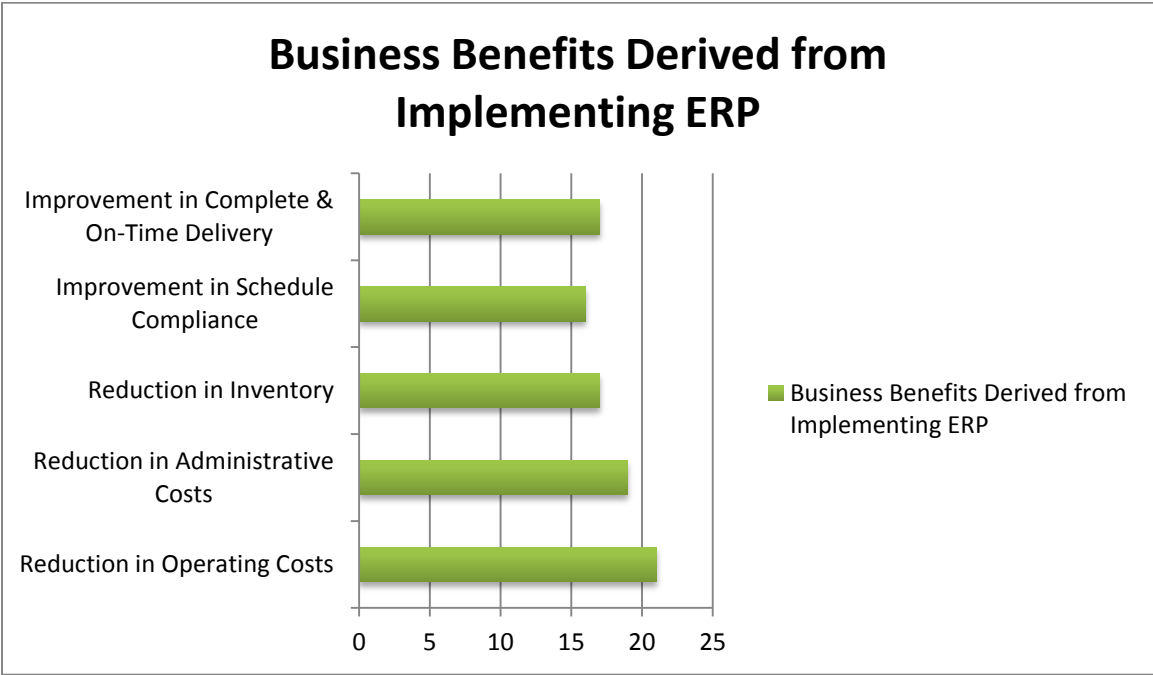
Business Benefits Derived from Implementing ERP

Improvement in Complete & On-Time Delivery

Improvement in Schedule Compliance

Reduction in Inventory

Reduction in Administrative Costs

Reduction in Operating Costs

0 5 10 15 20 25

Business Benefits Derived from Implementing ERP